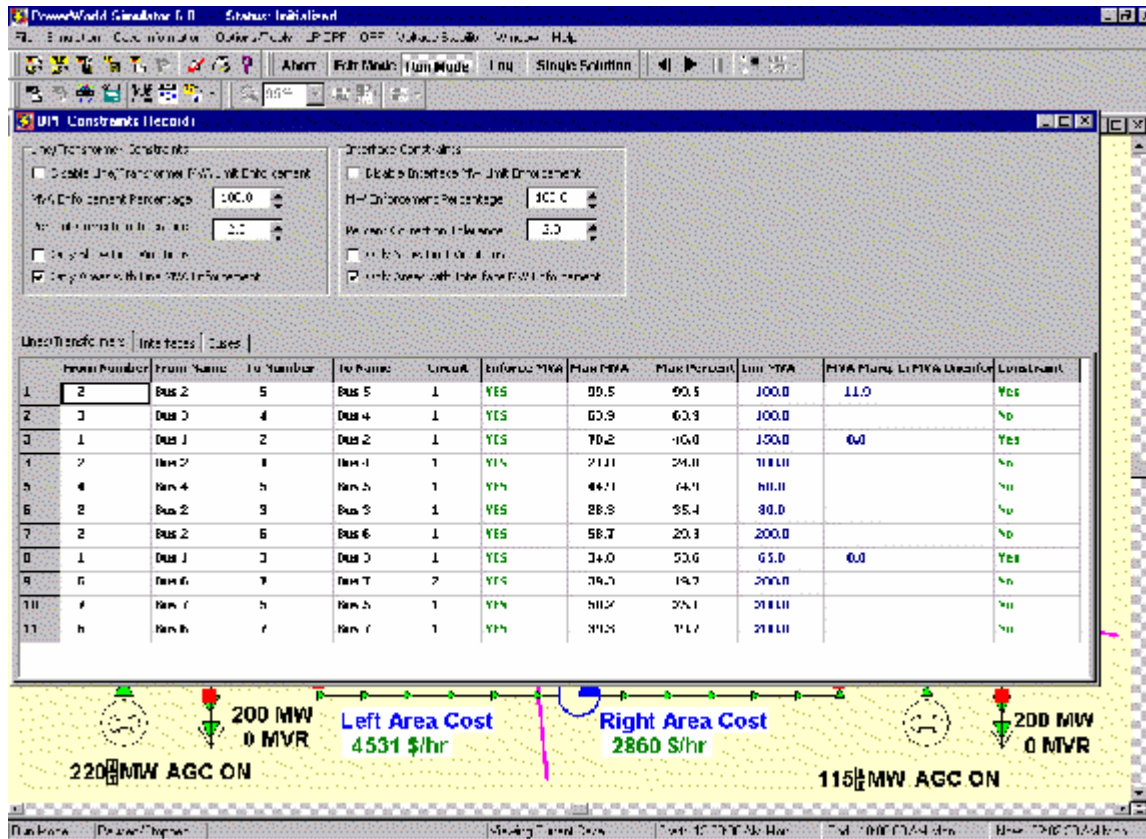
PowerWorld Simulator 6.0 Status: Initialized

File Simulation Case Information Options/Tools LP OPF OPF Voltage Stability Window Help

Abort Edit Mode Run Mode Log Single Solution

OPF Constraints Records

Line/Transformer Constraints

Disable Line/Transformer MVA Limit Enforcement

MVA Enforcement Percentage 100.0

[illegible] 2.0

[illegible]

Only Areas with Line MVA Enforcement

Interface Constraints

Disable Interface MW Limit Enforcement

MW Enforcement Percentage 100.0

Percent Correction Tolerance 2.0

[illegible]

Only Areas with Interface MW Enforcement

Lines/Transformers Interfaces Cases

| | From Number | From Name | To Number | To Name | Circuit | Enforce MVA | Max MVA | Max Percent | Lim MVA | MVA Marg. Cost | MVA Disenforce | Constraint |
|---|---|---|---|---|---|---|---|---|---|---|---|---|
| 1 | 2 | Bus 2 | 5 | Bus 5 | 1 | YES | 99.5 | 99.5 | 100.0 | 11.0 | | Yes |
| 2 | 3 | Bus 3 | 4 | Bus 4 | 1 | YES | 60.9 | 60.9 | 100.0 | | | No |
| 3 | 1 | Bus 1 | 2 | Bus 2 | 1 | YES | 70.2 | 46.0 | 150.0 | 0.0 | | Yes |
| 4 | 2 | Bus 2 | 4 | Bus 4 | 1 | YES | 24.0 | 24.0 | 100.0 | | | No |
| 5 | 4 | Bus 4 | 5 | Bus 5 | 1 | YES | 44.0 | 74.0 | 60.0 | | | No |
| 6 | 2 | Bus 2 | 3 | Bus 3 | 1 | YES | 28.3 | 35.4 | 80.0 | | | No |
| 7 | 2 | Bus 2 | 6 | Bus 6 | 1 | YES | 58.7 | 29.3 | 200.0 | | | No |
| 8 | 1 | Bus 1 | 3 | Bus 3 | 1 | YES | 34.0 | 53.6 | 65.0 | 0.0 | | Yes |
| 9 | 6 | Bus 6 | 7 | Bus 7 | 2 | YES | 39.0 | 19.2 | 200.0 | | | No |
| 10 | 7 | Bus 7 | 5 | Bus 5 | 1 | YES | 50.2 | 25.1 | 200.0 | | | No |
| 11 | 6 | Bus 6 | 7 | Bus 7 | 1 | YES | 39.3 | 19.7 | 200.0 | | | No |

200 MW
0 MVR
220 MW AGC ON

Left Area Cost
4531 $/hr

Right Area Cost
2860 $/hr

200 MW
0 MVR
115 MW AGC ON

Run Mode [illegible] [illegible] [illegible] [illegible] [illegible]